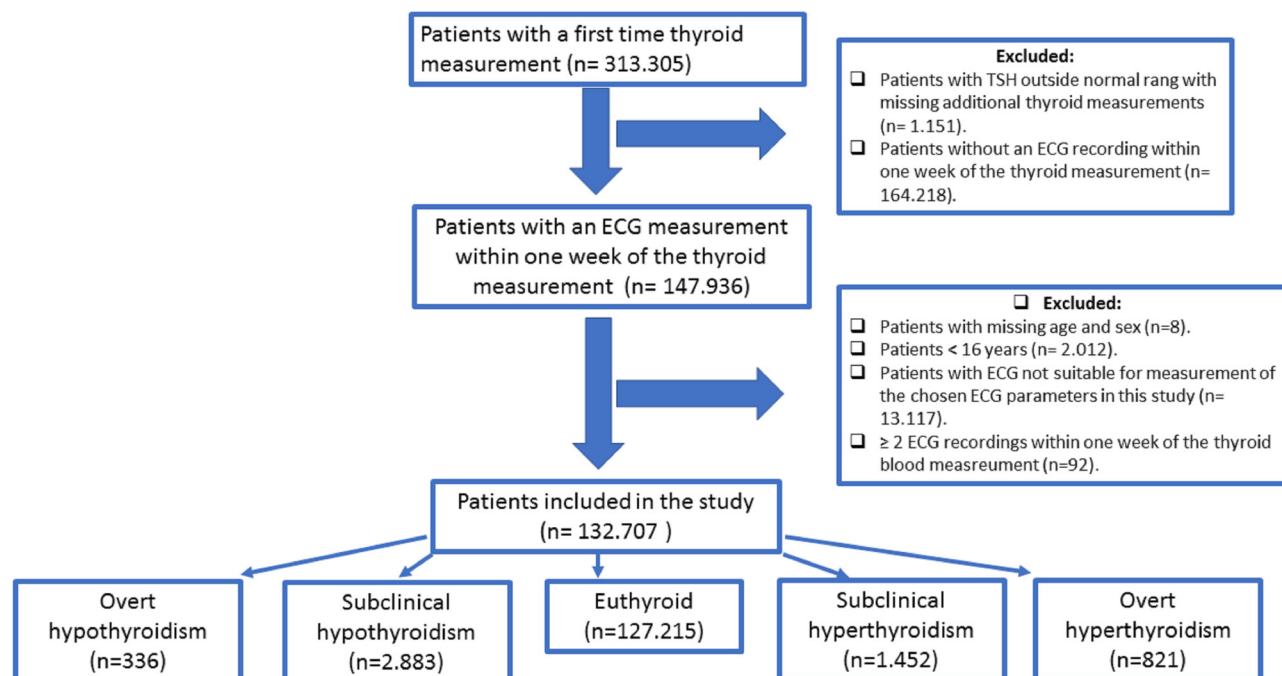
Patients with a first time thyroid measurement (n= 313.305)

Excluded:
❑ Patients with TSH outside normal rang with missing additional thyroid measurements (n= 1.151).
❑ Patients without an ECG recording within one week of the thyroid measurement (n= 164.218).

Patients with an ECG measurement within one week of the thyroid measurement (n= 147.936)

❑ Excluded:
❑ Patients with missing age and sex (n=8).
❑ Patients < 16 years (n= 2.012).
❑ Patients with ECG not suitable for measurement of the chosen ECG parameters in this study (n= 13.117).
❑ ≥ 2 ECG recordings within one week of the thyroid blood measreument (n=92).

Patients included in the study (n= 132.707 )

Overt hypothyroidism (n=336)

Subclinical hypothyroidism (n=2.883)

Euthyroid (n=127.215)

Subclinical hyperthyroidism (n=1.452)

Overt hyperthyroidism (n=821)